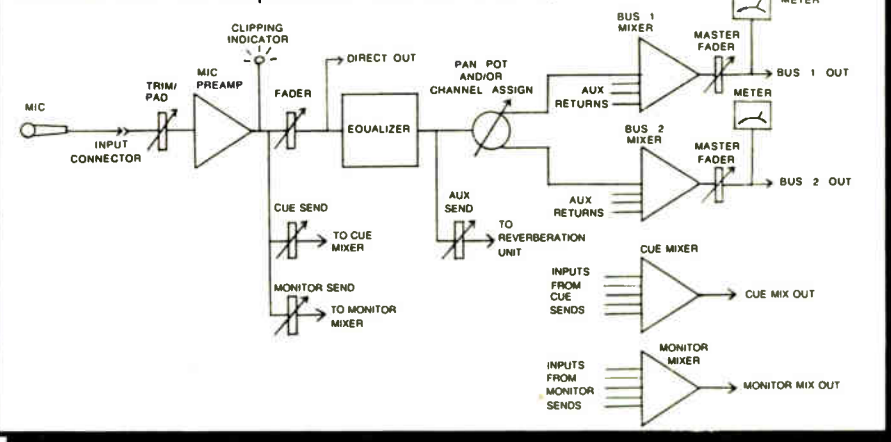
METER

CLIPPING INDICATOR

BUS 1 MIXER

MASTER FADER

DIRECT OUT

PAN POT AND/OR CHANNEL ASSIGN

MIC

TRIM/ PAD

MIC PREAMP

FADER

EQUALIZER

AUX RETURNS

BUS 1 OUT

INPUT CONNECTOR

METER

BUS 2 MIXER

MASTER FADER

BUS 2 OUT

AUX SEND

AUX RETURNS

CUE SEND

TO CUE MIXER

TO REVERBERATION UNIT

CUE MIXER

MONITOR SEND

TO MONITOR MIXER

INPUTS FROM CUE SENDS

CUE MIX OUT

MONITOR MIXER

INPUTS FROM MONITOR SENDS

MONITOR MIX OUT